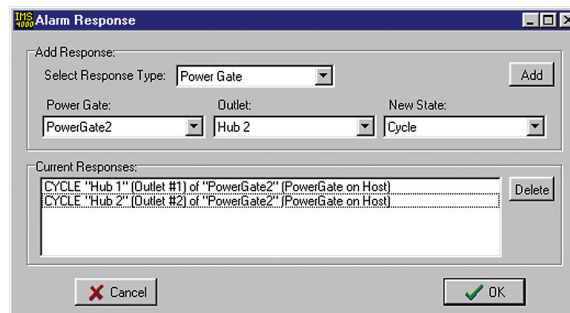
IMS 4000 Alarm Response

Add Response:
Select Response Type: Power Gate
Add

Power Gate: PowerGate2
Outlet: Hub 2
New State: Cycle

Current Responses:
CYCLE "Hub 1" (Outlet #1) of "PowerGate2" (PowerGate on Host)
CYCLE "Hub 2" (Outlet #2) of "PowerGate2" (PowerGate on Host)
Delete

Cancel
OK